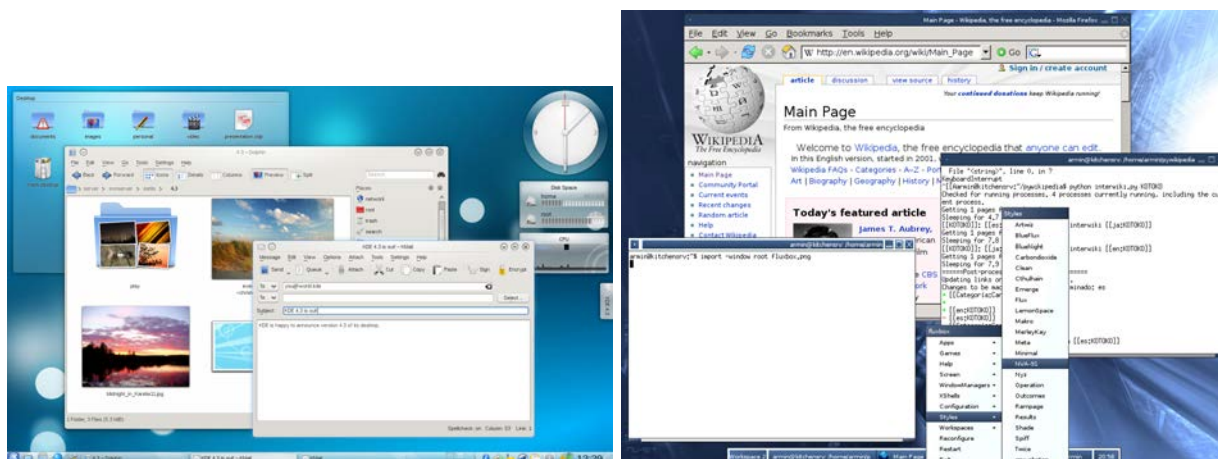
Desktop

documents images personal video presentation.odp

Trash (Empty)

4.3 – Dolphin

File Edit View Go Tools Settings Help

Back Forward Icons Details Columns Preview Split

Places

network

root

trash

search

photo

Midnight_in_Karelia(1).jpg

1 Folder, 3 Files (3.3 MiB)

KDE 4.3 is out – KMail

Message File View Options Attach Tools Settings Help

Send Queue Sign Attach Cut Copy Paste Sign Encrypt

To: you@world.kde

To:

Select...

Subject: KDE 4.3 is out

KDE is happy to announce version 4.3 of its desktop.

Spellcheck: on Column: 53 Link: 1

Disk Space

home

root

CPU

KDE 4.3 is out – KMail

12:29

Main Page - Wikipedia, the free encyclopedia - Mozilla Firefox

File Edit View Go Bookmarks Tools Help

http://en.wikipedia.org/wiki/Main_Page Go

Sign in / create account

article discussion view source history

Your continued donations keep Wikipedia running!

Main Page

From Wikipedia, the free encyclopedia

Welcome to Wikipedia, the free encyclopedia that anyone can edit.

In this English version, started in 2001,

Wikipedia FAQs - Categories - A–Z - Port

Art | Biography | Geography | History |

WIKIPEDIA
The Free Encyclopedia

navigation

Main Page

Community Portal

Current events

Recent changes

Random article

Help

Contact Wikipedia

Today's featured article

James T. Aubrey,

armin@kitchenorv: /home/armin/pywikipedia

File "<string>", line 0, in ?

KeyboardInterrupt

[armin@kitchenorv ~]$ python interwiki.py KOTOKO

Checked for running processes, 4 processes currently running, including the current process.

Getting 1 pages

Sleeping for 4.7

Getting 1 pages

Sleeping for 7.0

Getting 1 pages

Sleeping for 7.0

interwiki [[ja:KOTOKO]]

interwiki [[ja:KOTOKO]]

Updating links on

Changes to be made

[[Categoria:Can

[[en:KOTOKO]]

[[es:KOTOKO]]

minado: es

[[es:KOTOKO]]

armin@kitchenorv: /home/armin

armin@kitchenorv:~$ import -window root fluxbox.png

Fluxbox

Apps

Games

Help

Screen

WindowManagers

XShells

Configuration

Styles

Workspaces

Reconfigure

Restart

Styles

Artwiz

BlueFlux

Bluenight

Carbondioxide

Clean

CthulhuIn

Emerge

Flux

LemonSpace

Makro

MerleyKay

Meta

Minimal

NYC-96

Nyz

Operation

Outcomes

Rampage

Results

Shade

Spiff

Twice

Workspace armin@kitchenorv: /home/armin Main Page 20:58